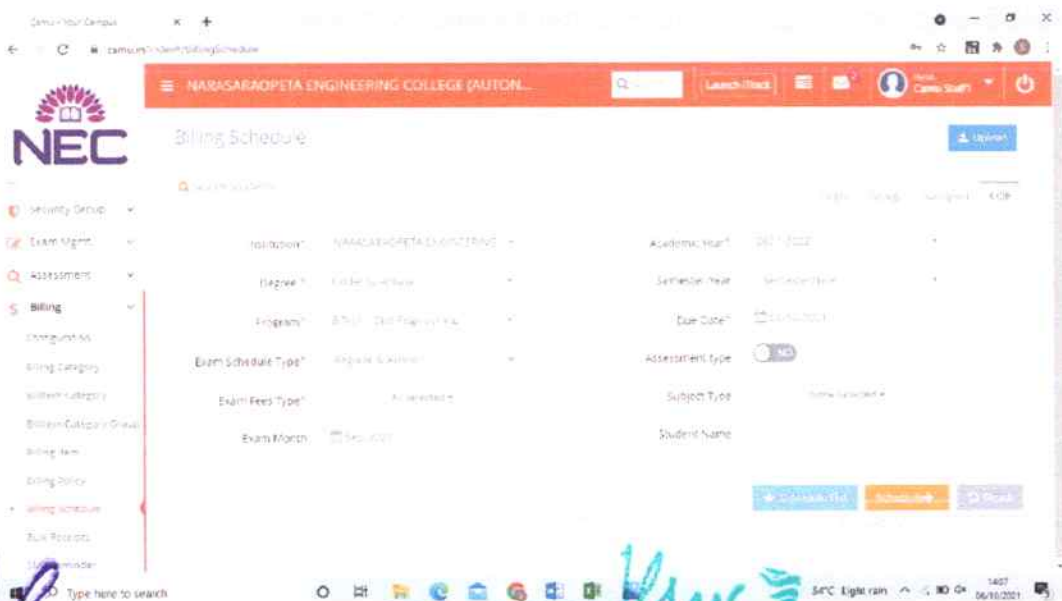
Camu - Your Campus × +

camu.in/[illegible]/billing/schedule

NEC

NARASARAOPETA ENGINEERING COLLEGE (AUTON...

Launch Track

Camu Staff

Billing Schedule

Upload

Security Setup

Exam Mgmt

Assessment

Billing

Configuration

Billing Category

Student Category

Billing Category Group

Billing Item

Billing Policy

Billing Schedule

Bulk Receipts

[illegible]minder

Institution* NARASARAOPETA ENGINEERING

Degree* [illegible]

Program* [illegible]

Exam Schedule Type* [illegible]

Exam Fees Type* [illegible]

Exam Month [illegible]

Academic Year* 2021 - 2022

Semester/Year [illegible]

Due Date* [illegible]

Assessment type NO

Subject Type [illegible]

Student Name

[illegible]

Schedule

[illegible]

Type here to search

34°C Light rain

14:07
06/10/2021